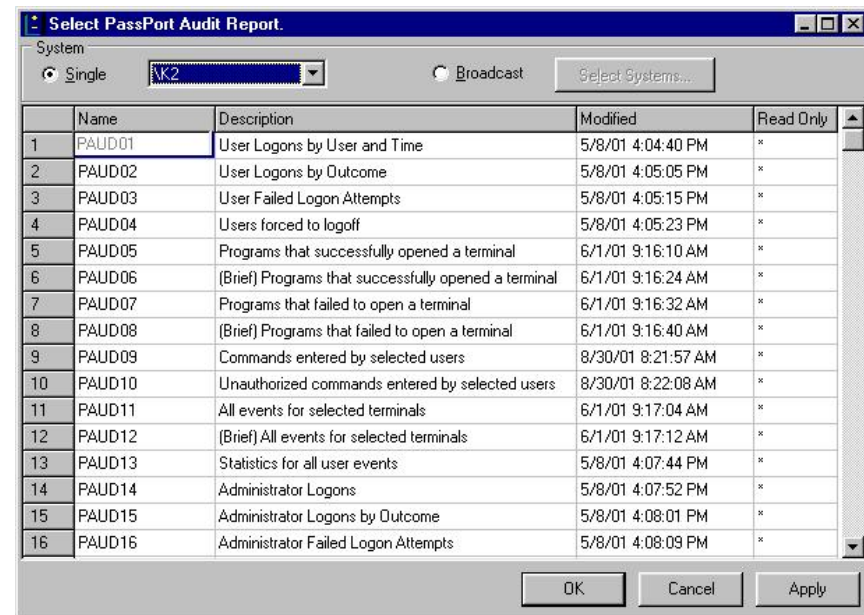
Select PassPort Audit Report.

System
Single \K2
Broadcast
Select Systems...

| | Name | Description | Modified | Read Only |
|---|---|---|---|---|
| 1 | PAUD01 | User Logons by User and Time | 5/8/01 4:04:40 PM | * |
| 2 | PAUD02 | User Logons by Outcome | 5/8/01 4:05:05 PM | * |
| 3 | PAUD03 | User Failed Logon Attempts | 5/8/01 4:05:15 PM | * |
| 4 | PAUD04 | Users forced to logoff | 5/8/01 4:05:23 PM | * |
| 5 | PAUD05 | Programs that successfully opened a terminal | 6/1/01 9:16:10 AM | * |
| 6 | PAUD06 | (Brief) Programs that successfully opened a terminal | 6/1/01 9:16:24 AM | * |
| 7 | PAUD07 | Programs that failed to open a terminal | 6/1/01 9:16:32 AM | * |
| 8 | PAUD08 | (Brief) Programs that failed to open a terminal | 6/1/01 9:16:40 AM | * |
| 9 | PAUD09 | Commands entered by selected users | 8/30/01 8:21:57 AM | * |
| 10 | PAUD10 | Unauthorized commands entered by selected users | 8/30/01 8:22:08 AM | * |
| 11 | PAUD11 | All events for selected terminals | 6/1/01 9:17:04 AM | * |
| 12 | PAUD12 | (Brief) All events for selected terminals | 6/1/01 9:17:12 AM | * |
| 13 | PAUD13 | Statistics for all user events | 5/8/01 4:07:44 PM | * |
| 14 | PAUD14 | Administrator Logons | 5/8/01 4:07:52 PM | * |
| 15 | PAUD15 | Administrator Logons by Outcome | 5/8/01 4:08:01 PM | * |
| 16 | PAUD16 | Administrator Failed Logon Attempts | 5/8/01 4:08:09 PM | * |

OK Cancel Apply